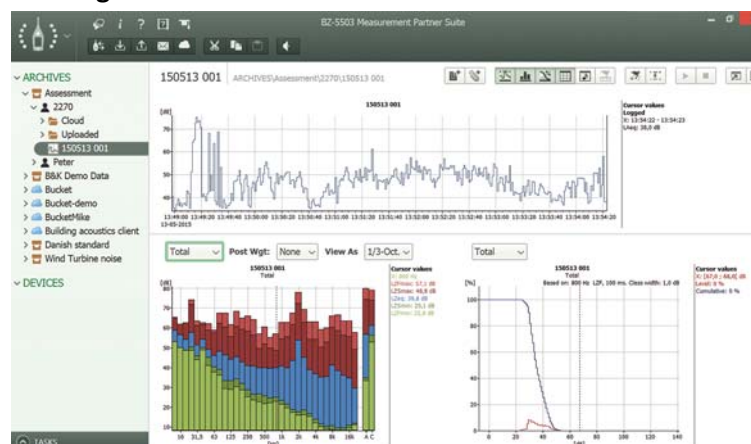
BZ-5503 Measurement Partner Suite

ARCHIVES
Assessment
2270
Cloud
Uploaded
150513 001
Peter
B&K Demo Data
Bucket
Bucket-demo
BucketMike
Building acoustics client
Danish standard
Wind Turbine noise

DEVICES

150513 001 ARCHIVES\Assessment\2270\150513 001

150513 001
[dB]
70
60
50
40
13:49:00 13:49:20 13:49:40 13:50:00 13:50:20 13:50:40 13:51:00 13:51:20 13:51:40 13:52:00 13:52:20 13:52:40 13:53:00 13:53:20 13:53:40 13:54:00 13:54:20
13-05-2015

Cursor values
Logged
X: 13:54:22 - 13:54:23
LAeq: 36,0 dB

Total
Post Wgt: None
View As 1/3-Oct.

150513 001
Total
[dB]
16 31,5 63 125 250 500 1k 2k 4k 8k 16k A C

Cursor values
X: 800 Hz
LZFmax: 57,1 dB
LZSmax: 48,8 dB
LZeq: 39,6 dB
LZSmin: 35,1 dB
LZFmin: 31,8 dB

Total

150513 001
Total
Based on: 800 Hz LZF, 100 ms. Class width: 1,0 dB
[%]
100
80
60
40
20
0
20 40 60 80 100 120 140

Cursor values
X: [67,0 ; 68,0] dB
Level: 0 %
Cumulative: 0 %

TASKS